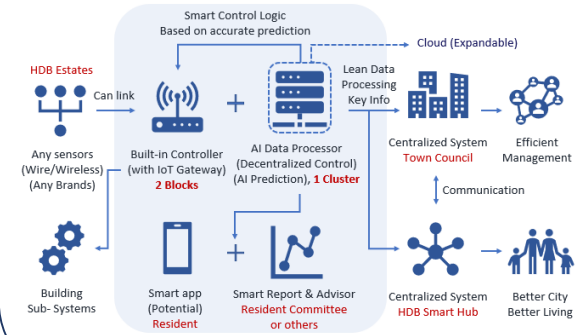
Smart Control Logic
Based on accurate prediction

Cloud (Expandable)

HDB Estates

Can link

Any sensors
(Wire/Wireless)
(Any Brands)

Built-in Controller
(with IoT Gateway)
2 Blocks

+

AI Data Processor
(Decentralized Control)
(AI Prediction), 1 Cluster

Lean Data
Processing
Key Info

Centralized System
Town Council

Efficient
Management

Communication

Building
Sub- Systems

Smart app
(Potential)
Resident

+

Smart Report & Advisor
Resident Committee
or others

Centralized System
HDB Smart Hub

Better City
Better Living